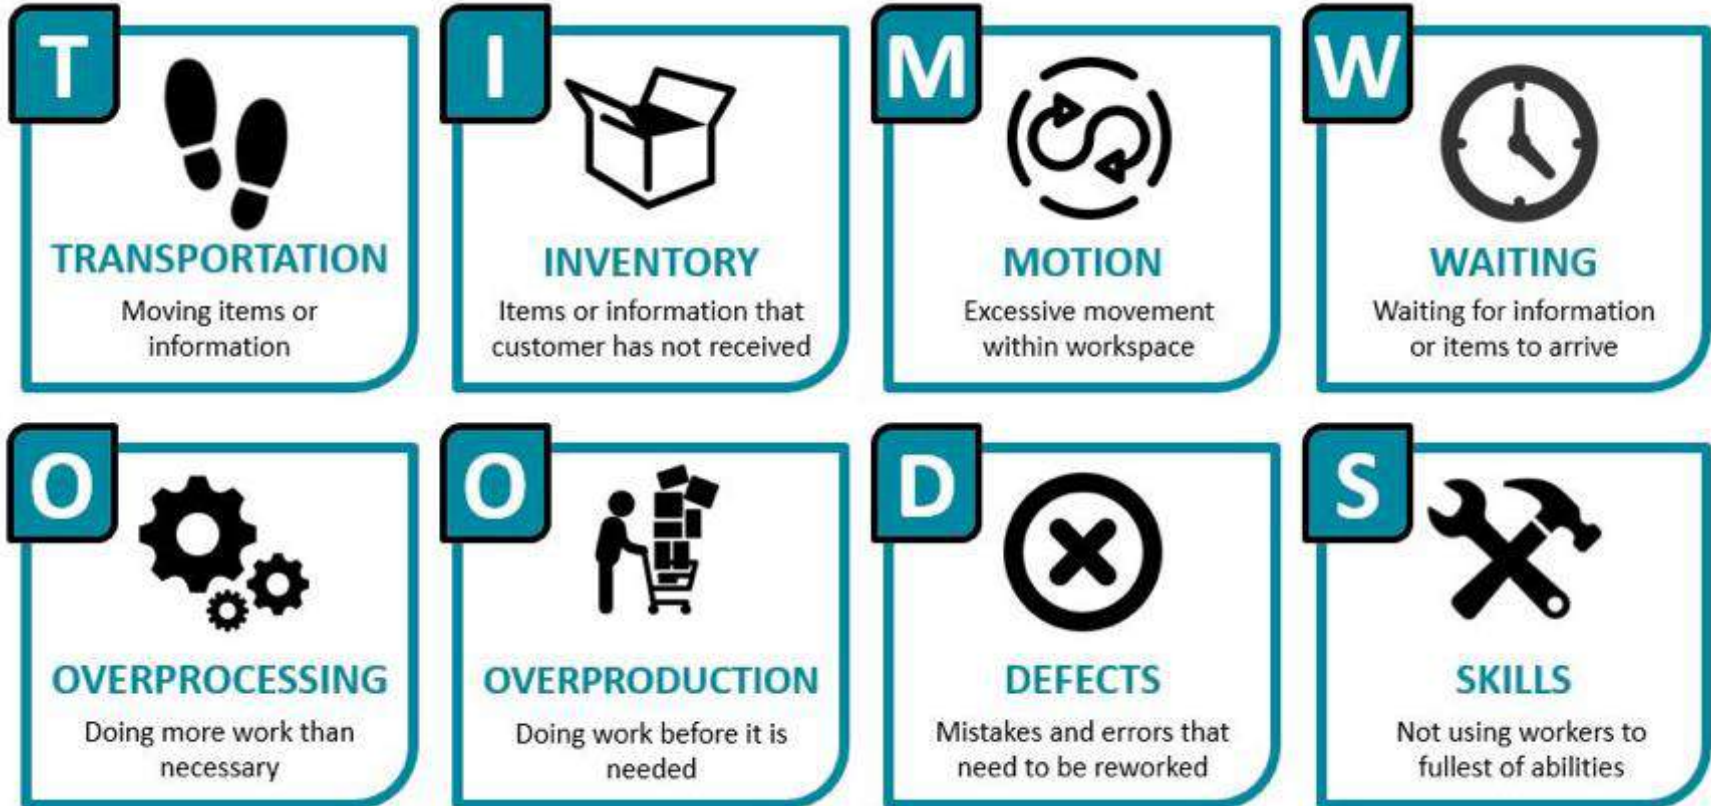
T
TRANSPORTATION
Moving items or information

I
INVENTORY
Items or information that customer has not received

M
MOTION
Excessive movement within workspace

W
WAITING
Waiting for information or items to arrive

O
OVERPROCESSING
Doing more work than necessary

O
OVERPRODUCTION
Doing work before it is needed

D
DEFECTS
Mistakes and errors that need to be reworked

S
SKILLS
Not using workers to fullest of abilities